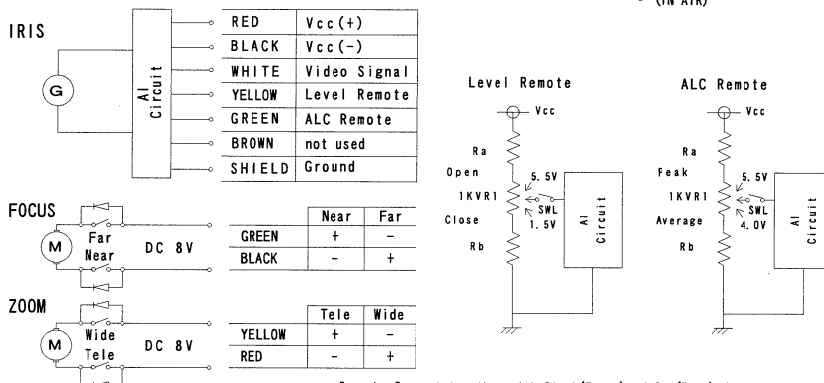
(IN AIR)

IRIS

G

AI Circuit

| RED | Vcc(+) |
|---|---|
| BLACK | Vcc(-) |
| WHITE | Video Signal |
| YELLOW | Level Remote |
| GREEN | ALC Remote |
| BROWN | not used |
| SHIELD | Ground |

FOCUS

M

Far
Near

DC 8V

| | Near | Far |
|---|---|---|
| GREEN | + | - |
| BLACK | - | + |

ZOOM

M

Wide
Tele

DC 8V

| | Tele | Wide |
|---|---|---|
| YELLOW | + | - |
| RED | - | + |

Level Remote

Vcc
Ra
Open
1KVR1
Close
Rb
5.5V
SWL
1.5V
AI Circuit

ALC Remote

Vcc
Ra
Feak
1KVR1
Average
Rb
5.5V
SWL
4.0V
AI Circuit